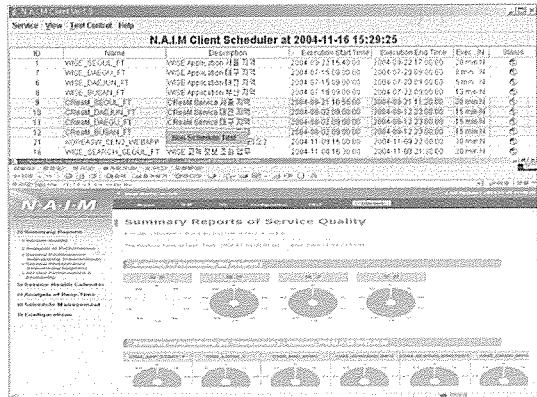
N.A.I.M Client Ver 1.3

Service View Test Control Help

N.A.I.M Client Scheduler at 2004-11-16 15:29:25

| ID | Name | Description | Execution Start Time | Execution End Time | Exec. N | Status |
|---|---|---|---|---|---|---|
| 1 | WISE_SEOUL_FT | WISE Application 서울 지역 | 2004-09-22 15:40:00 | 2004-09-22 17:00:00 | 20 min N | |
| 7 | WISE_DAEGU_FT | WISE Application 대구 지역 | 2004-07-15 09:00:00 | 2004-07-20 09:00:00 | 8 min N | |
| 8 | WISE_DAEJUN_FT | WISE Application 대전 지역 | 2004-07-15 09:00:00 | 2004-07-20 09:00:00 | 5 min N | |
| 9 | WISE_BUSAN_FT | WISE Application 부산 지역 | 2004-07-15 09:00:00 | 2004-07-20 09:00:00 | 13 min N | |
| 9 | CReatE_SEOUL_FT | CReatE Service 서울 지역 | 2004-09-21 10:55:00 | 2004-09-21 11:20:00 | 20 min N | |
| 10 | CReatE_DAEJUN_FT | CReatE Service 대전 지역 | 2004-09-02 09:00:00 | 2004-09-12 23:00:00 | 15 min N | |
| 11 | CReatE_DAEGU_FT | CReatE Service 대구 지역 | 2004-09-02 09:00:00 | 2004-09-12 23:00:00 | 15 min N | |
| 12 | CReatE_BUSAN_FT | | 2004-09-02 09:00:00 | 2004-09-12 23:00:00 | 15 min N | |
| 21 | KOPEASW_SEND_WEBAPP | | 2004-11-09 15:00:00 | 2004-11-09 22:00:00 | 20 min N | |
| 22 | WISE_SEARCH_SEOUL_FT | WISE 고객 정보 조회 업무 | 2004-11-09 16:30:00 | 2004-11-09 21:00:00 | 20 min N | |

New Schedule Test

N.A.I.M

Summary Reports of Service Quality

Summary Reports
Analysis of Performance
Service Health Check
Analysis of Resp. Time
Schedule Management
Configuration